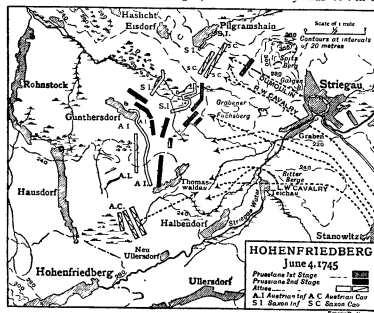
Haschitt
Eisdorf
Pilgramshain
Scale of 1 mile
Contours at intervals of 20 metres
S.I.
S.C.
S.I.
S.C.
DUMOULIN
R.W. CAVALRY
Striegau
Rohnstock
S.I.
Gräbener
Fuchsberg
Gunthersdorf
A.I.
Graben
A.I.
Thomaswaldau
Ritter Berge
L.W. CAVALRY
Hausdorf
A.C.
Halbendorf
Stanowitz
Neu Ullersdorf
Hohenfriedberg
Ullersdorf
HOHENFRIEDBERG
June 4. 1745
Prussians 1st Stage
Prussians 2nd Stage
Allies
A.I. Austrian Inf A.C. Austrian Cav
S.I. Saxon Inf S.C. Saxon Cav